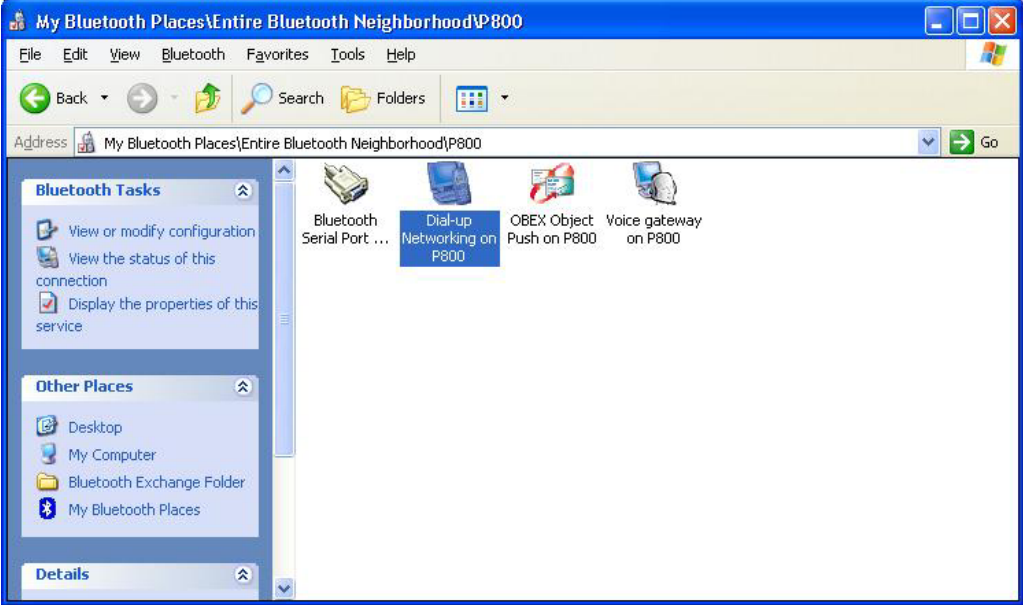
My Bluetooth Places\Entire Bluetooth Neighborhood\P800

File Edit View Bluetooth Favorites Tools Help

Back Search Folders

Address My Bluetooth Places\Entire Bluetooth Neighborhood\P800 Go

Bluetooth Tasks

View or modify configuration

View the status of this connection

Display the properties of this service

Other Places

Desktop

My Computer

Bluetooth Exchange Folder

My Bluetooth Places

Details

Bluetooth Serial Port ...

Dial-up Networking on P800

OBEX Object Push on P800

Voice gateway on P800